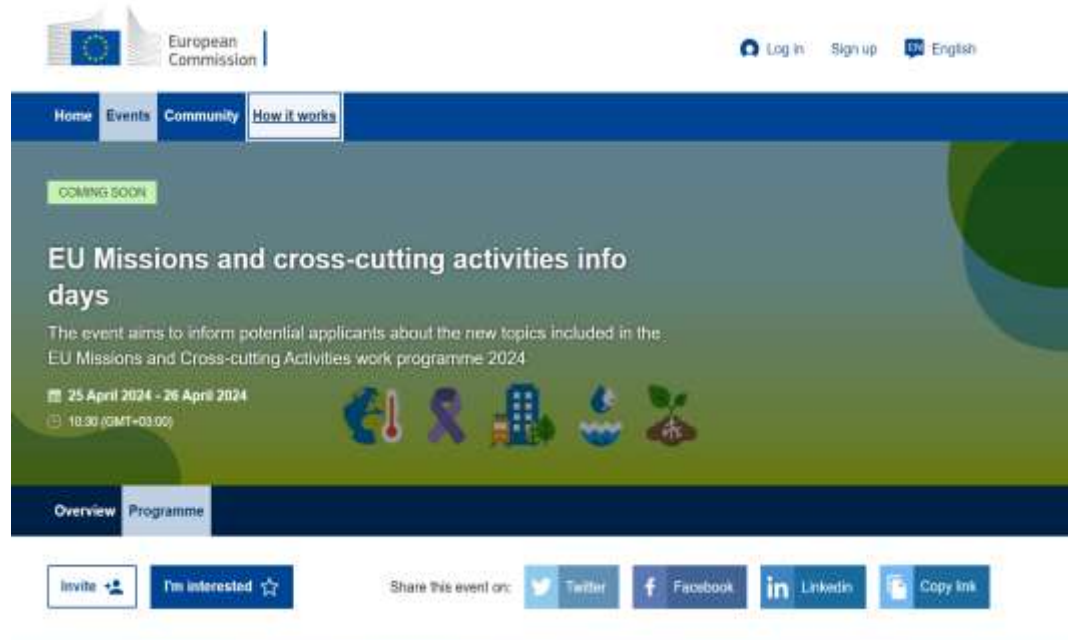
European Commission

Log in Sign up EN English

Home Events Community How it works

COMING SOON

EU Missions and cross-cutting activities info days

The event aims to inform potential applicants about the new topics included in the EU Missions and Cross-cutting Activities work programme 2024

25 April 2024 - 26 April 2024

10:30 (GMT+03:00)

Overview Programme

Invite

I'm interested

Share this event on:

Twitter

Facebook

Linkedin

Copy link